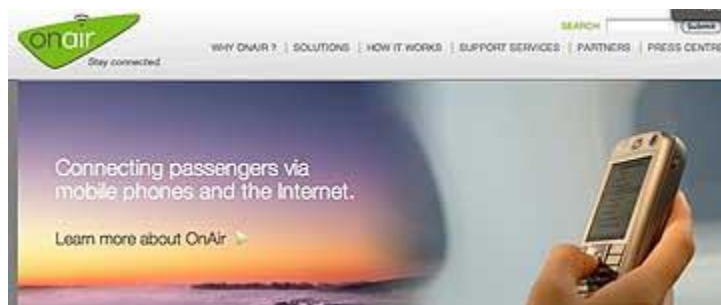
onair
Stay connected

SEARCH Submit

WHY ONAIR ? | SOLUTIONS | HOW IT WORKS | SUPPORT SERVICES | PARTNERS | PRESS CENTRE

Connecting passengers via mobile phones and the Internet.

Learn more about OnAir